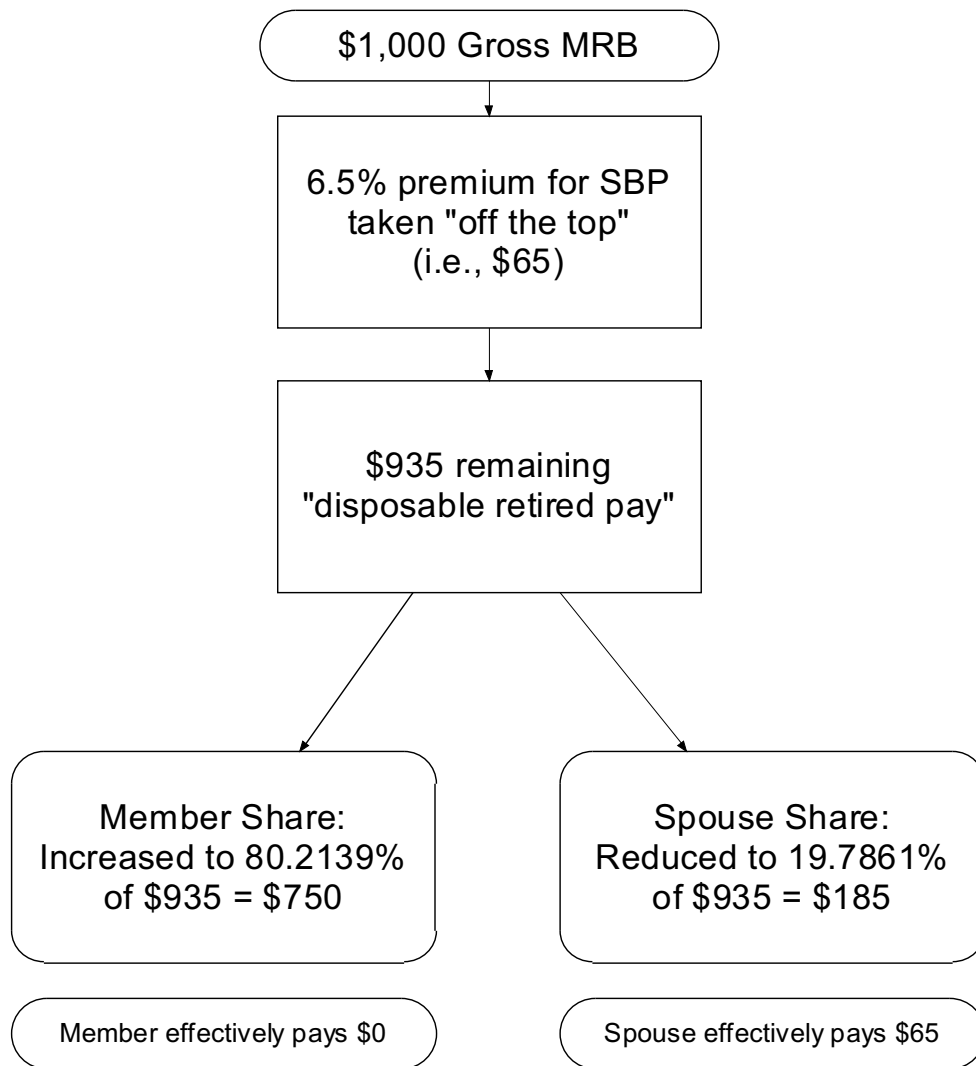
\$1,000 Gross MRB

6.5% premium for SBP taken "off the top" (i.e., \$65)

\$935 remaining "disposable retired pay"

Member Share: Increased to 80.2139% of \$935 = \$750

Spouse Share: Reduced to 19.7861% of \$935 = \$185

Member effectively pays \$0

Spouse effectively pays \$65